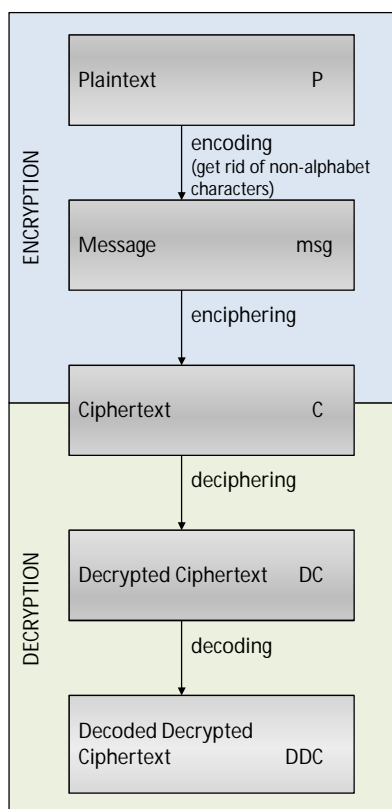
ENCRYPTION

Plaintext P

encoding
(get rid of non-alphabet characters)

Message msg

enciphering

Ciphertext C

DECRYPTION

deciphering

Decrypted Ciphertext DC

decoding

Decoded Decrypted Ciphertext DDC